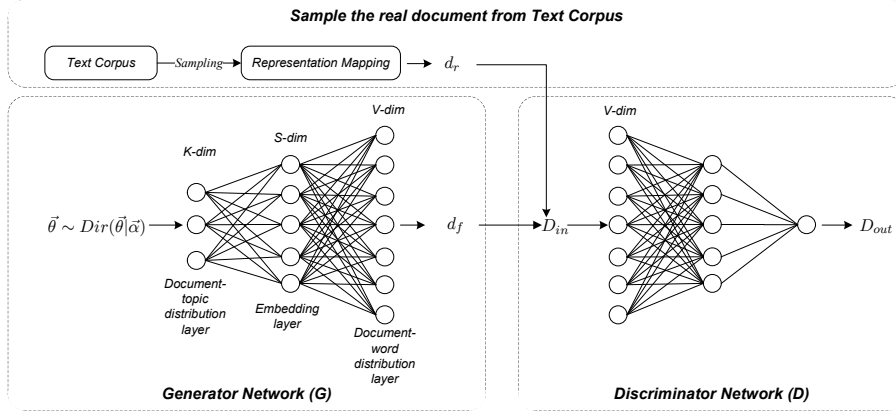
Sample the real document from Text Corpus

Text Corpus

Sampling

Representation Mapping

$d_r$

K-dim

S-dim

V-dim

$\vec{\theta} \sim Dir(\vec{\theta}|\vec{\alpha})$

$d_f$

$D_{in}$

Document-topic distribution layer

Embedding layer

Document-word distribution layer

V-dim

$D_{out}$

Generator Network (G)

Discriminator Network (D)